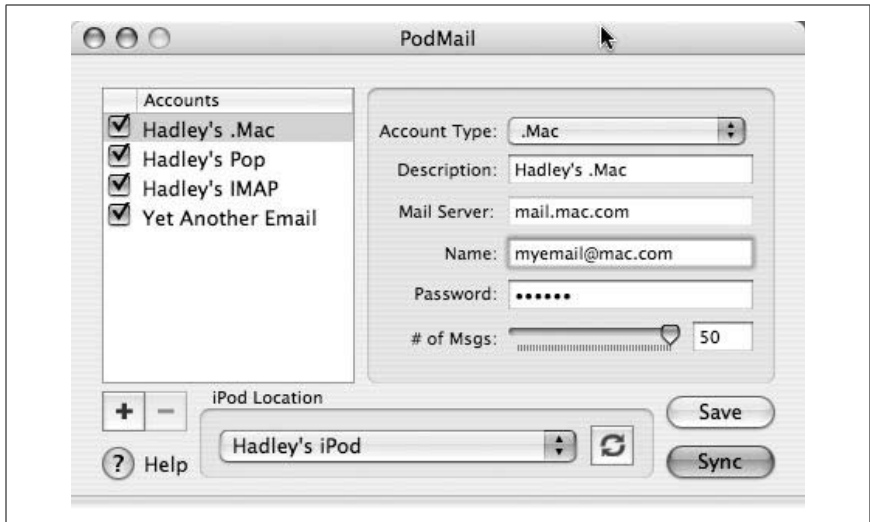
PodMail

Accounts
Hadley's .Mac
Hadley's Pop
Hadley's IMAP
Yet Another Email

Account Type: .Mac
Description: Hadley's .Mac
Mail Server: mail.mac.com
Name: myemail@mac.com
Password: ••••••
# of Msgs: 50

+ −
iPod Location
Hadley's iPod
Save
Sync
? Help